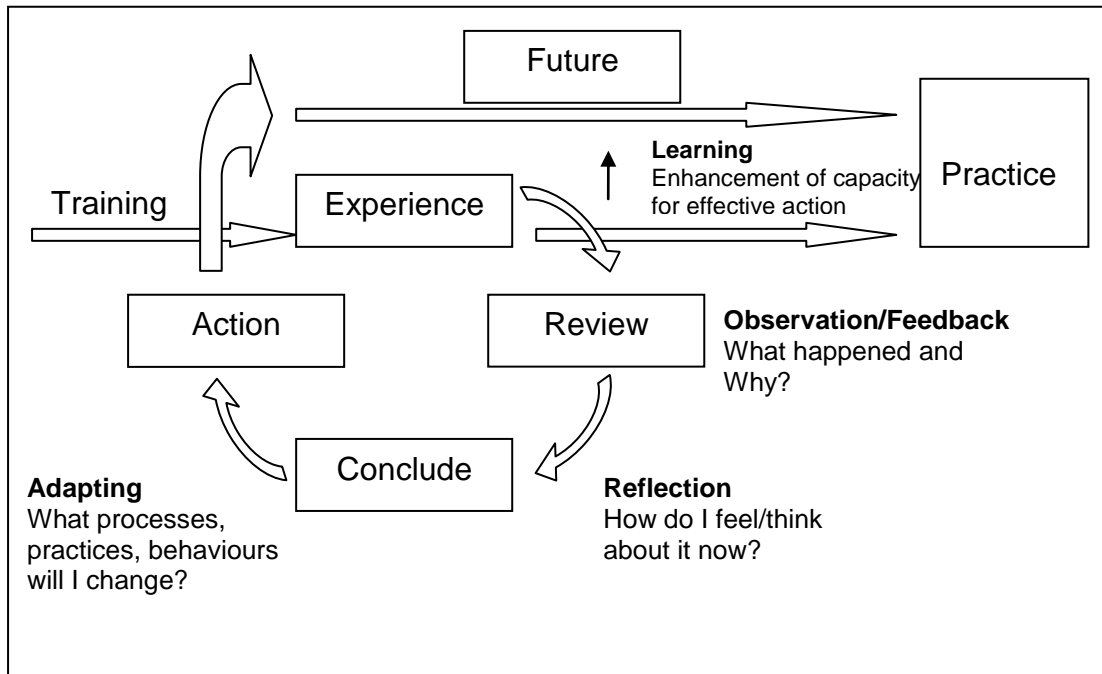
Future

Training

Experience

Learning
Enhancement of capacity for effective action

Practice

Action

Review

Observation/Feedback
What happened and Why?

Conclude

Adapting
What processes, practices, behaviours will I change?

Reflection
How do I feel/think about it now?